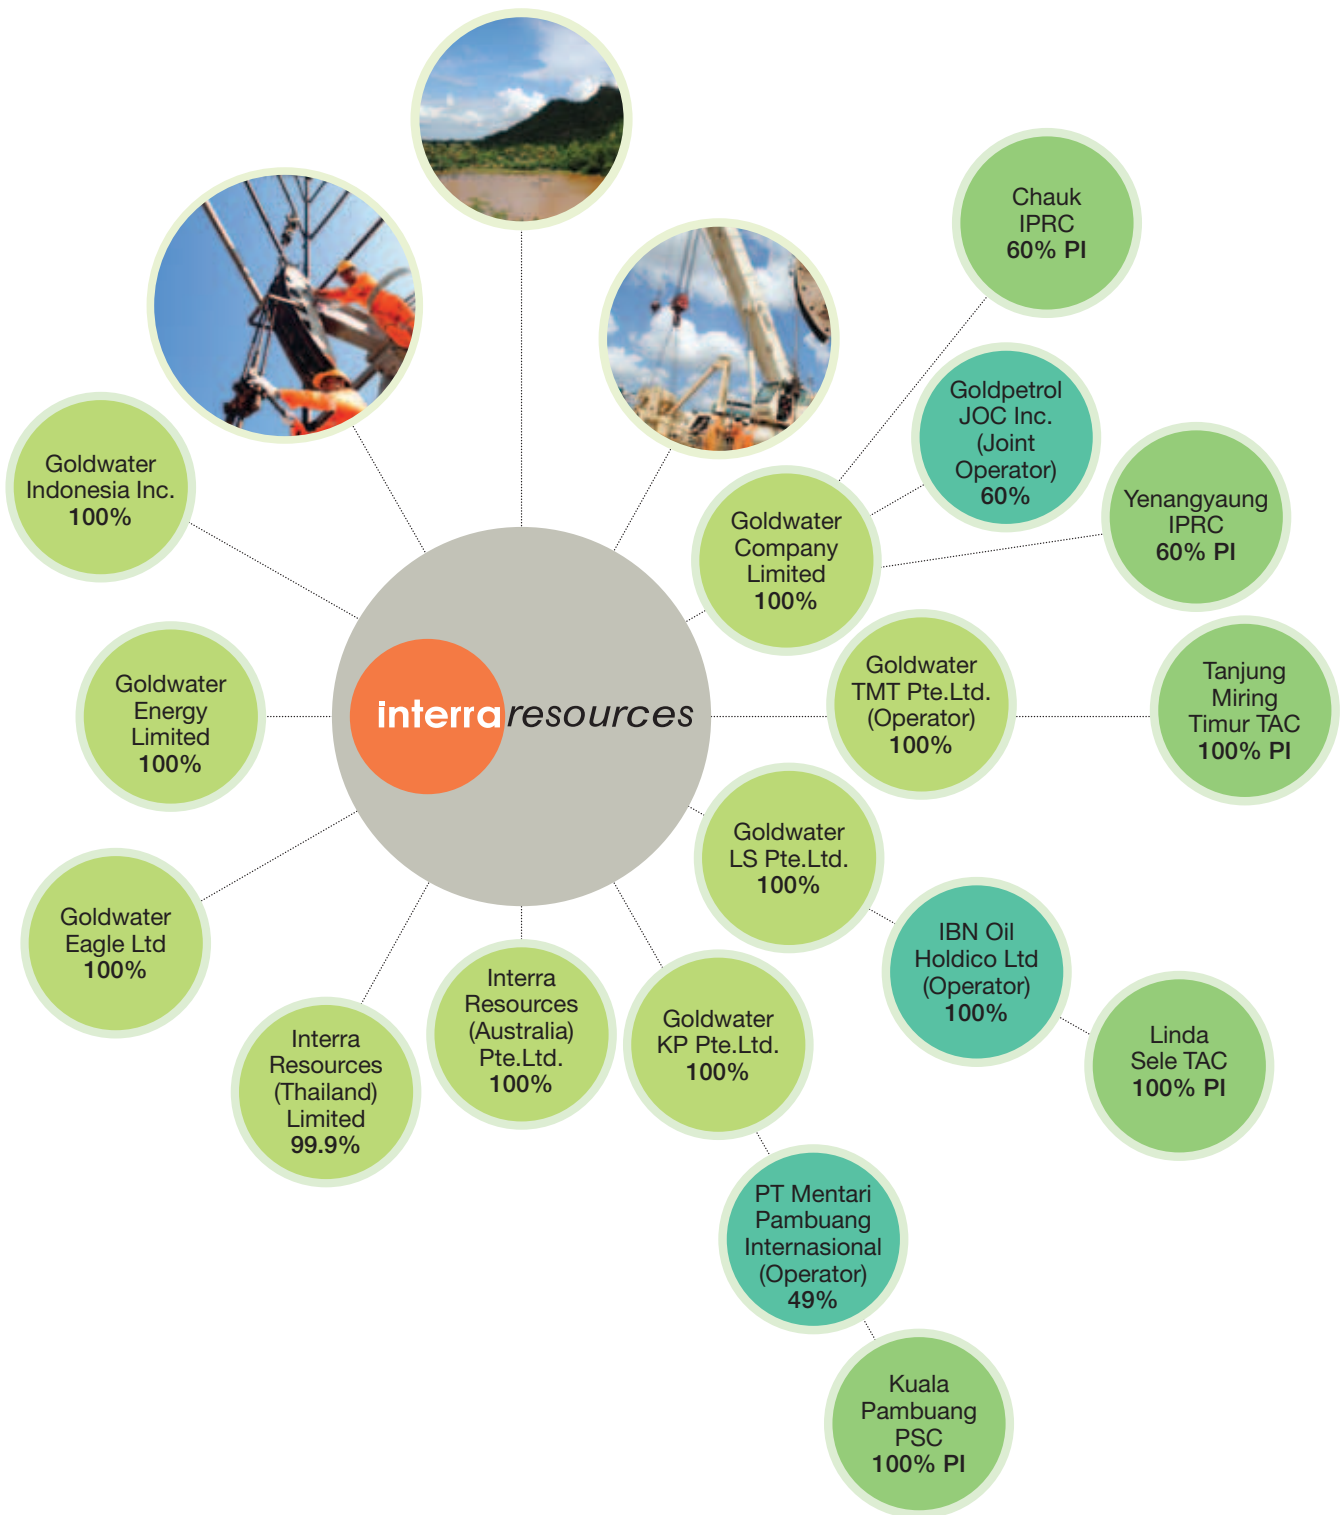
Chauk
IPRC
60% PI

Goldpetrol
JOC Inc.
(Joint
Operator)
60%

Yenangyaung
IPRC
60% PI

Goldwater
Indonesia Inc.
100%

Goldwater
Company
Limited
100%

Goldwater
Energy
Limited
100%

interraresources

Goldwater
TMT Pte.Ltd.
(Operator)
100%

Tanjung
Miring
Timur TAC
100% PI

Goldwater
LS Pte.Ltd.
100%

Goldwater
Eagle Ltd
100%

IBN Oil
Holdico Ltd
(Operator)
100%

Interra
Resources
(Thailand)
Limited
99.9%

Interra
Resources
(Australia)
Pte.Ltd.
100%

Goldwater
KP Pte.Ltd.
100%

Linda
Sele TAC
100% PI

PT Mentari
Pambuang
Internasional
(Operator)
49%

Kuala
Pambuang
PSC
100% PI